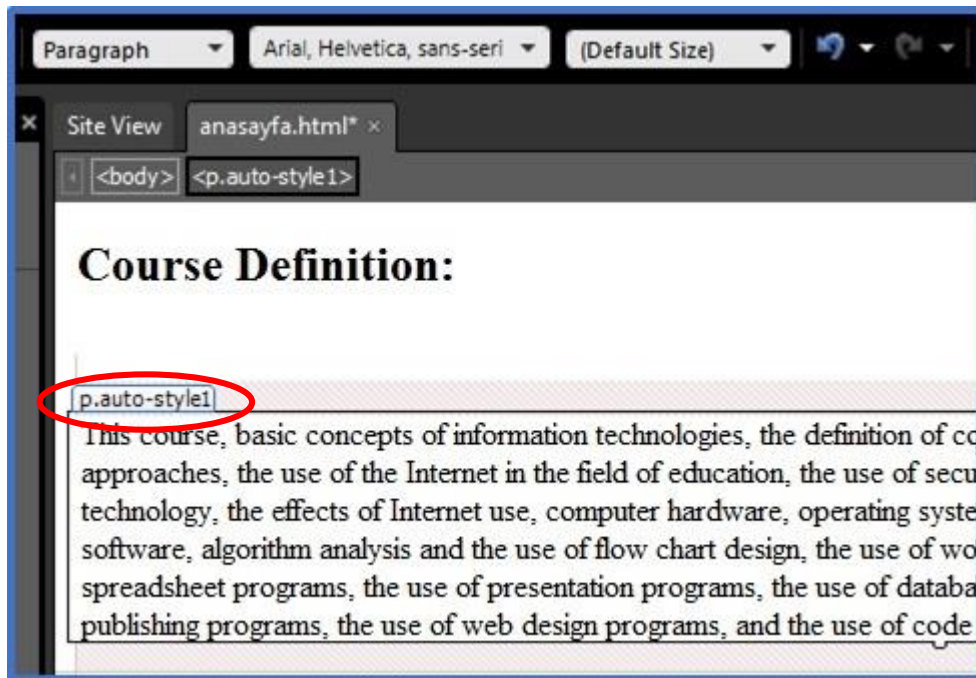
Paragraph
Arial, Helvetica, sans-seri
(Default Size)

×
Site View
anasayfa.html* ×

<body>
<p.auto-style1>

Course Definition:

p.auto-style1

This course, basic concepts of information technologies, the definition of co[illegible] approaches, the use of the Internet in the field of education, the use of secu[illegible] technology, the effects of Internet use, computer hardware, operating syste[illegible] software, algorithm analysis and the use of flow chart design, the use of wo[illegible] spreadsheet programs, the use of presentation programs, the use of databa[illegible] publishing programs, the use of web design programs, and the use of code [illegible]